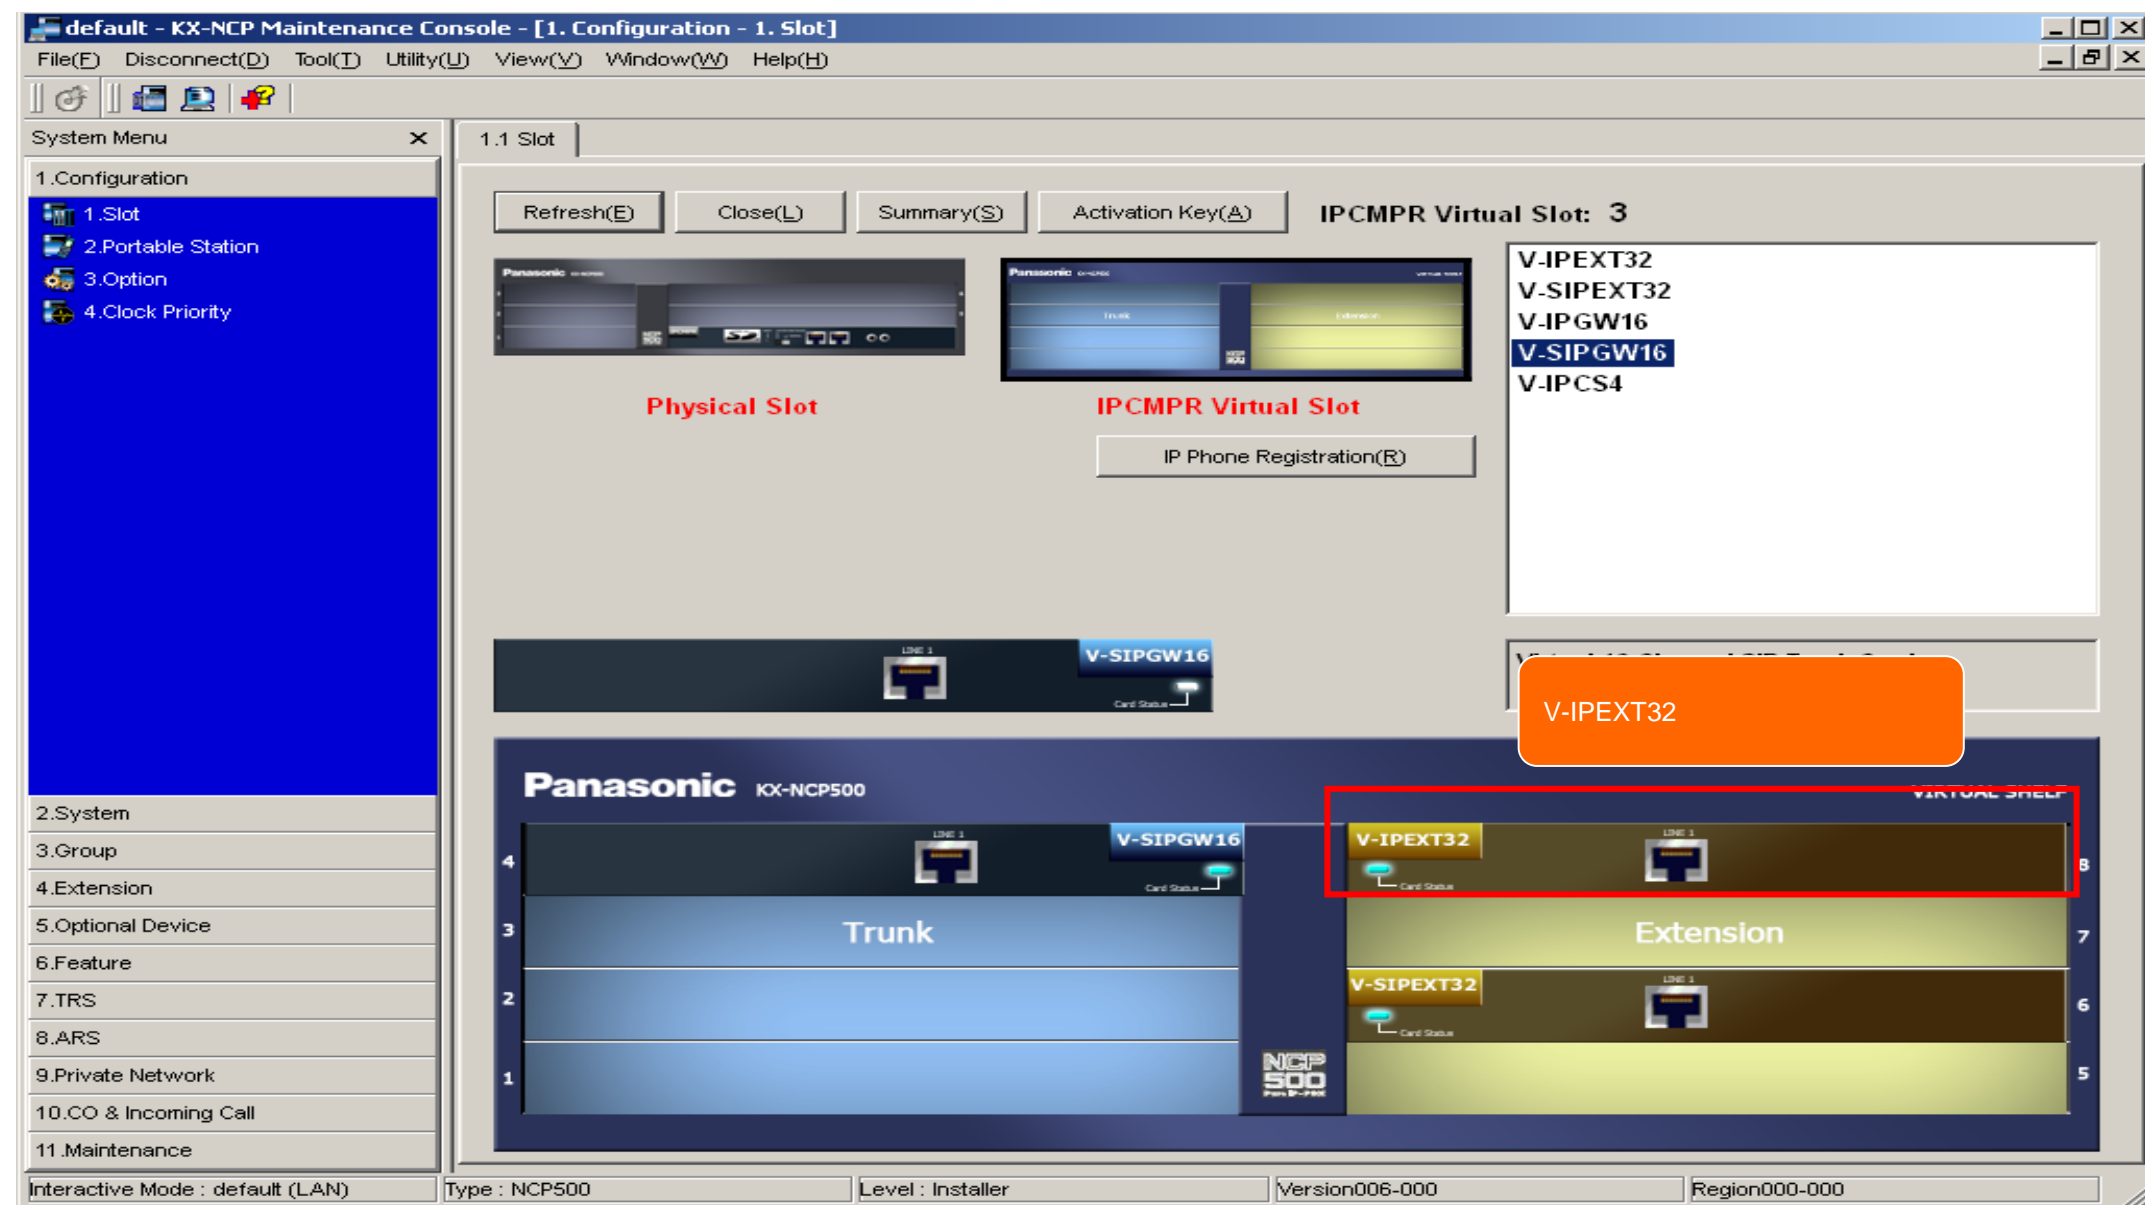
default - KX-NCP Maintenance Console - [1. Configuration - 1. Slot]

File(F) Disconnect(D) Tool(T) Utility(U) View(V) Window(W) Help(H)

System Menu

1.Configuration

1.Slot
2.Portable Station
3.Option
4.Clock Priority

2.System
3.Group
4.Extension
5.Optional Device
6.Feature
7.TRS
8.ARS
9.Private Network
10.CO & Incoming Call
11.Maintenance

1.1 Slot

Refresh(E) Close(L) Summary(S) Activation Key(A) IPCMPR Virtual Slot: 3

V-IPEXT32
V-SIPEXT32
V-IPGW16
V-SIPGW16
V-IPCS4

Physical Slot

IPCMPR Virtual Slot

Trunk Extension

IP Phone Registration(R)

V-SIPGW16

V-IPEXT32

Panasonic KX-NCP500

VIRTUAL SHELF

4 V-SIPGW16
3 Trunk
2
1

8 V-IPEXT32
7 Extension
6 V-SIPEXT32
5

NCP 500

Interactive Mode : default (LAN) | Type : NCP500 | Level : Installer | Version006-000 | Region000-000